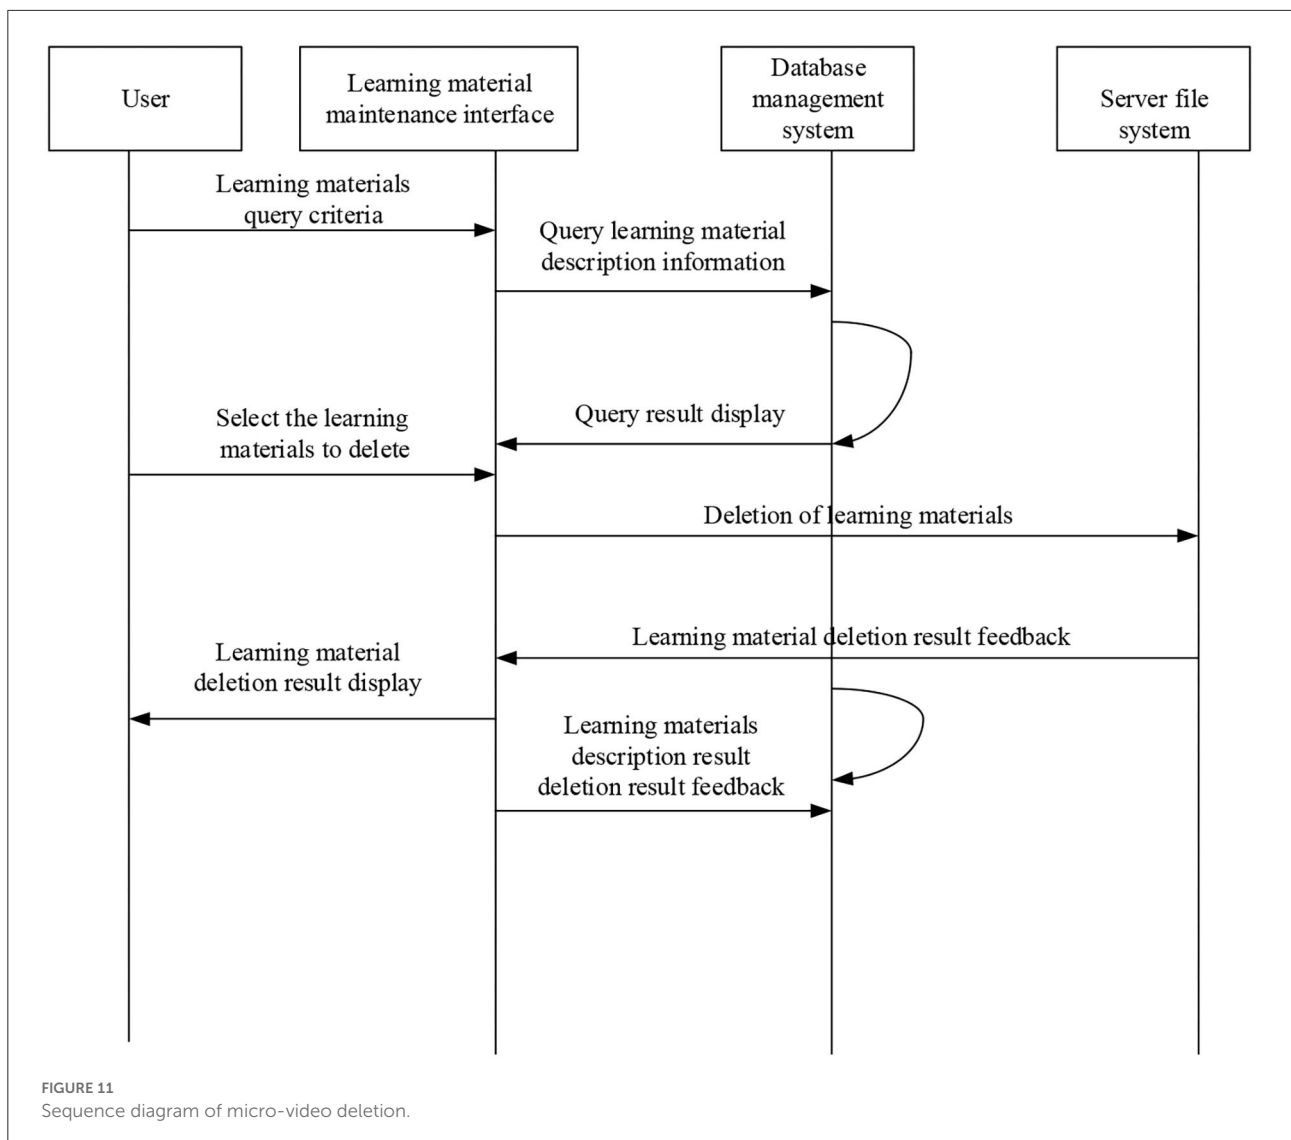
User

Learning material maintenance interface

Database management system

Server file system

Learning materials query criteria

Query learning material description information

Select the learning materials to delete

Query result display

Deletion of learning materials

Learning material deletion result feedback

Learning material deletion result display

Learning materials description result deletion result feedback

FIGURE 11
Sequence diagram of micro-video deletion.